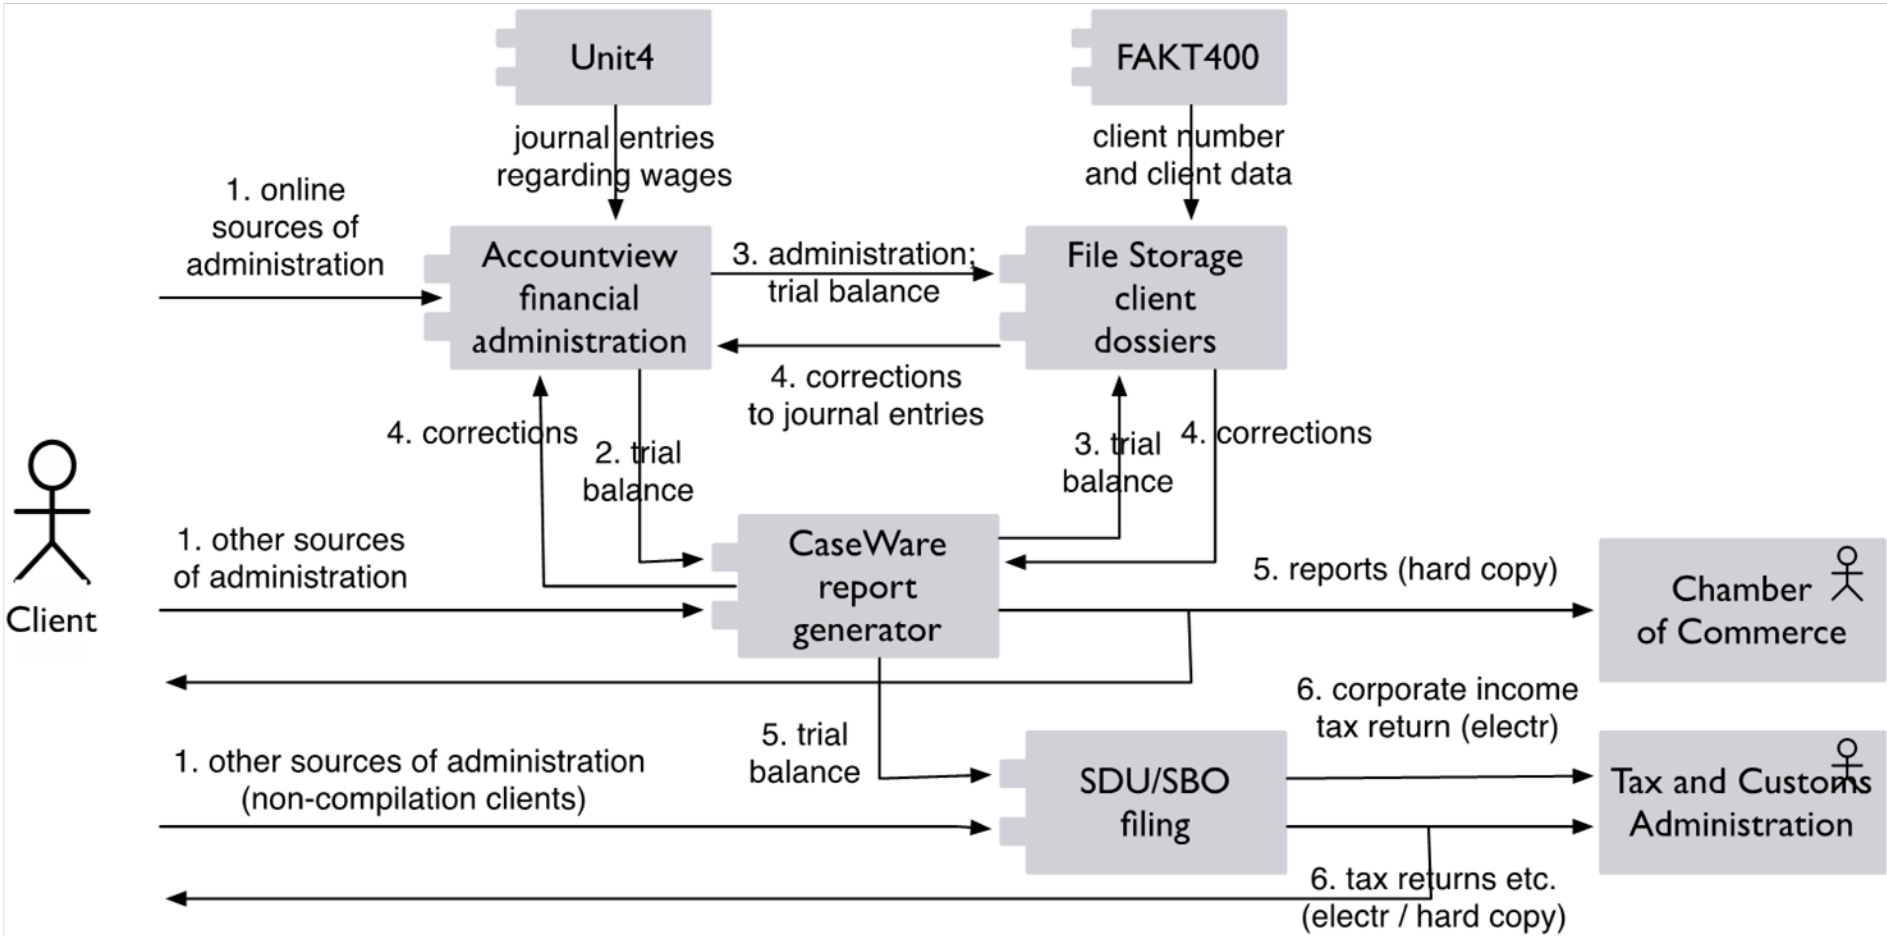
Unit4

journal entries regarding wages

FAKT400

client number and client data

1. online sources of administration

Accountview financial administration

3. administration; trial balance

File Storage client dossiers

4. corrections to journal entries

4. corrections

2. trial balance

3. trial balance

4. corrections

Client

1. other sources of administration

CaseWare report generator

5. reports (hard copy)

Chamber of Commerce

6. corporate income tax return (electr)

5. trial balance

1. other sources of administration (non-compilation clients)

SDU/SBO filing

Tax and Customs Administration

6. tax returns etc. (electr / hard copy)